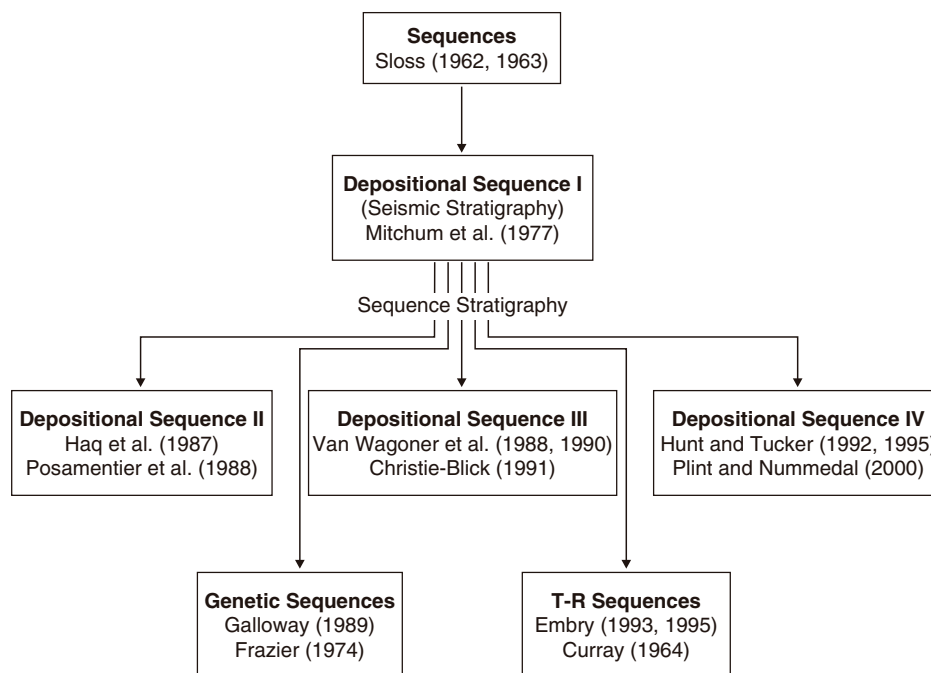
Sequences
Sloss (1962, 1963)

Depositional Sequence I
(Seismic Stratigraphy)
Mitchum et al. (1977)

Sequence Stratigraphy

Depositional Sequence II
Haq et al. (1987)
Posamentier et al. (1988)

Depositional Sequence III
Van Wagoner et al. (1988, 1990)
Christie-Blick (1991)

Depositional Sequence IV
Hunt and Tucker (1992, 1995)
Plint and Nummedal (2000)

Genetic Sequences
Galloway (1989)
Frazier (1974)

T-R Sequences
Embry (1993, 1995)
Curray (1964)